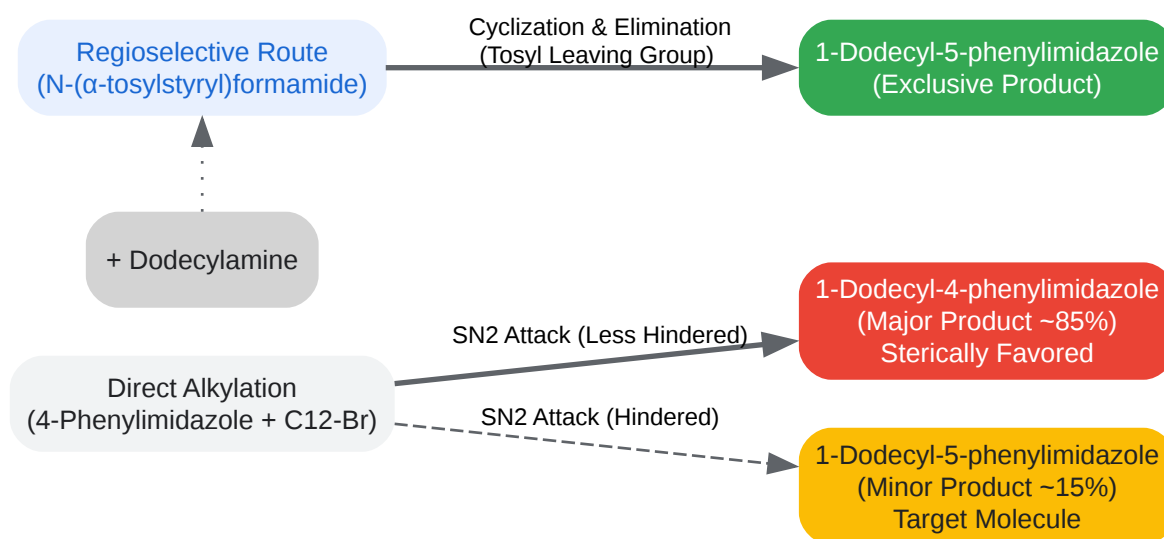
Regioselective Route
(N-(α-tosylstyryl)formamide)

Cyclization & Elimination
(Tosyl Leaving Group)

1-Dodecyl-5-phenylimidazole
(Exclusive Product)

+ Dodecylamine

Direct Alkylation
(4-Phenylimidazole + C12-Br)

SN2 Attack (Less Hindered)

1-Dodecyl-4-phenylimidazole
(Major Product ~85%)
Sterically Favored

SN2 Attack (Hindered)

1-Dodecyl-5-phenylimidazole
(Minor Product ~15%)
Target Molecule